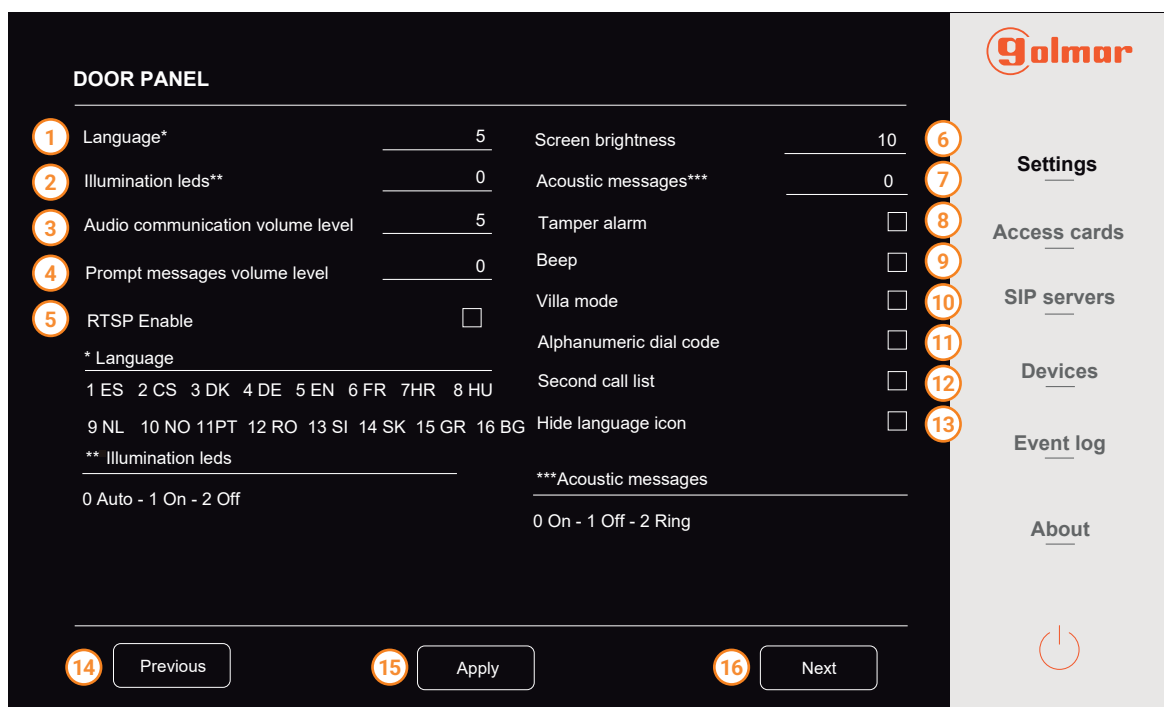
DOOR PANEL

1 Language* 5

2 Illumination leds** 0

3 Audio communication volume level 5

4 Prompt messages volume level 0

5 RTSP Enable

* Language

1 ES 2 CS 3 DK 4 DE 5 EN 6 FR 7HR 8 HU

9 NL 10 NO 11PT 12 RO 13 SI 14 SK 15 GR 16 BG

** Illumination leds

0 Auto - 1 On - 2 Off

Screen brightness 10 6

Acoustic messages*** 0 7

Tamper alarm 8

Beep 9

Villa mode 10

Alphanumeric dial code 11

Second call list 12

Hide language icon 13

***Acoustic messages

0 On - 1 Off - 2 Ring

14 Previous

15 Apply

16 Next

golmar

Settings

Access cards

SIP servers

Devices

Event log

About